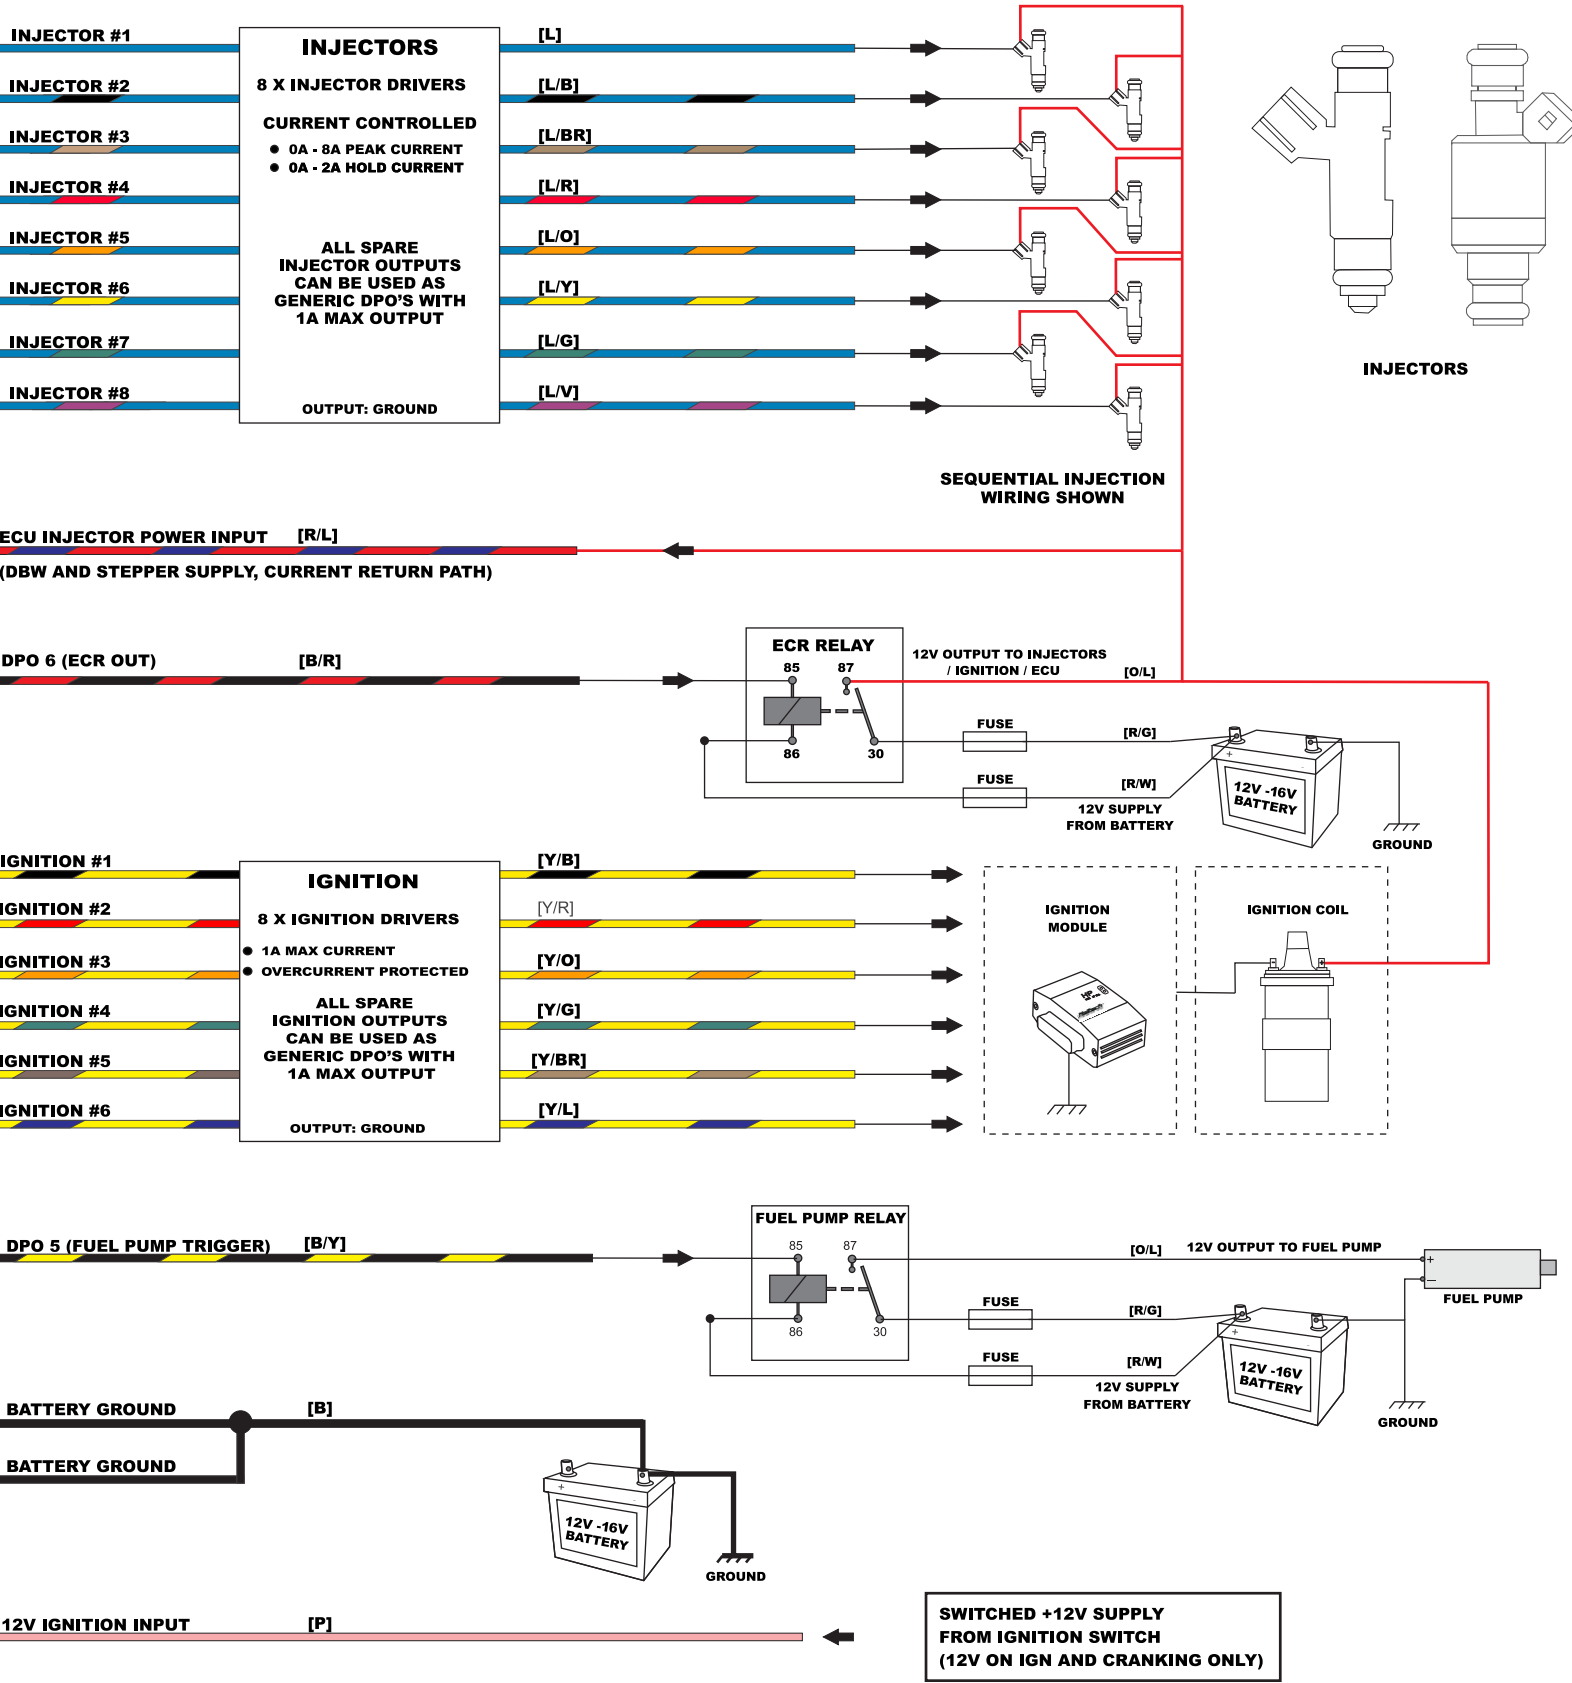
INJECTOR #1
INJECTOR #2
INJECTOR #3
INJECTOR #4
INJECTOR #5
INJECTOR #6
INJECTOR #7
INJECTOR #8

INJECTORS
8 X INJECTOR DRIVERS
CURRENT CONTROLLED
● 0A - 8A PEAK CURRENT
● 0A - 2A HOLD CURRENT

ALL SPARE INJECTOR OUTPUTS CAN BE USED AS GENERIC DPO'S WITH 1A MAX OUTPUT

OUTPUT: GROUND

[L]
[L/B]
[L/BR]
[L/R]
[L/O]
[L/Y]
[L/G]
[L/V]

INJECTORS

SEQUENTIAL INJECTION WIRING SHOWN

ECU INJECTOR POWER INPUT [R/L]
(DBW AND STEPPER SUPPLY, CURRENT RETURN PATH)

DPO 6 (ECR OUT) [B/R]

ECR RELAY
85 87
86 30

12V OUTPUT TO INJECTORS / IGNITION / ECU [O/L]

FUSE [R/G]
FUSE [R/W]
12V SUPPLY FROM BATTERY
12V -16V BATTERY
GROUND

IGNITION #1
IGNITION #2
IGNITION #3
IGNITION #4
IGNITION #5
IGNITION #6

IGNITION
8 X IGNITION DRIVERS
● 1A MAX CURRENT
● OVERCURRENT PROTECTED
ALL SPARE IGNITION OUTPUTS CAN BE USED AS GENERIC DPO'S WITH 1A MAX OUTPUT
OUTPUT: GROUND

[Y/B]
[Y/R]
[Y/O]
[Y/G]
[Y/BR]
[Y/L]

IGNITION MODULE

IGNITION COIL

DPO 5 (FUEL PUMP TRIGGER) [B/Y]

FUEL PUMP RELAY
85 87
86 30

[O/L] 12V OUTPUT TO FUEL PUMP
FUEL PUMP
FUSE [R/G]
FUSE [R/W]
12V SUPPLY FROM BATTERY
12V -16V BATTERY
GROUND

BATTERY GROUND [B]
BATTERY GROUND
12V -16V BATTERY
GROUND

12V IGNITION INPUT [P]

SWITCHED +12V SUPPLY FROM IGNITION SWITCH (12V ON IGN AND CRANKING ONLY)